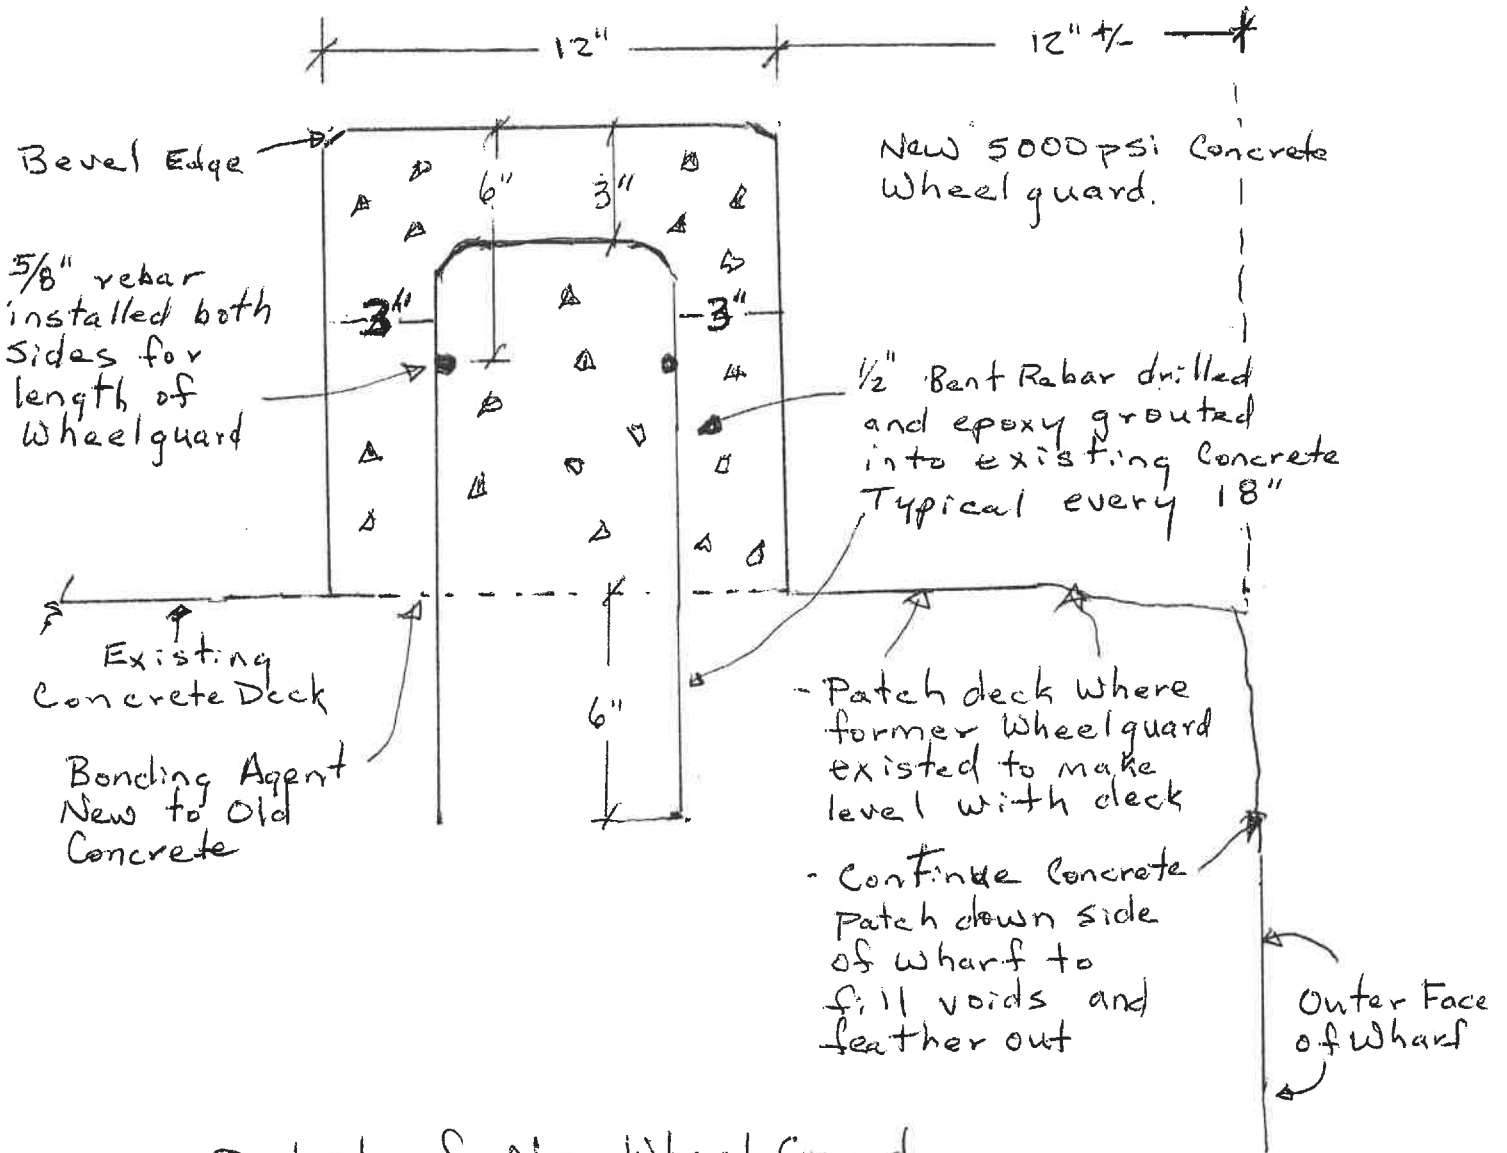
12"

12" +/-

Bevel Edge

New 5000psi Concrete Wheelguard.

6"

3"

5/8" rebar installed both sides for length of Wheelguard

3"

3"

1/2" Bent Rebar drilled and epoxy grouted into existing Concrete Typical every 18"

Existing Concrete Deck

6"

Bonding Agent New to Old Concrete

- Patch deck where former Wheelguard existed to make level with deck

- Continue Concrete patch down side of wharf to fill voids and feather out

Outer Face of Wharf

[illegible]